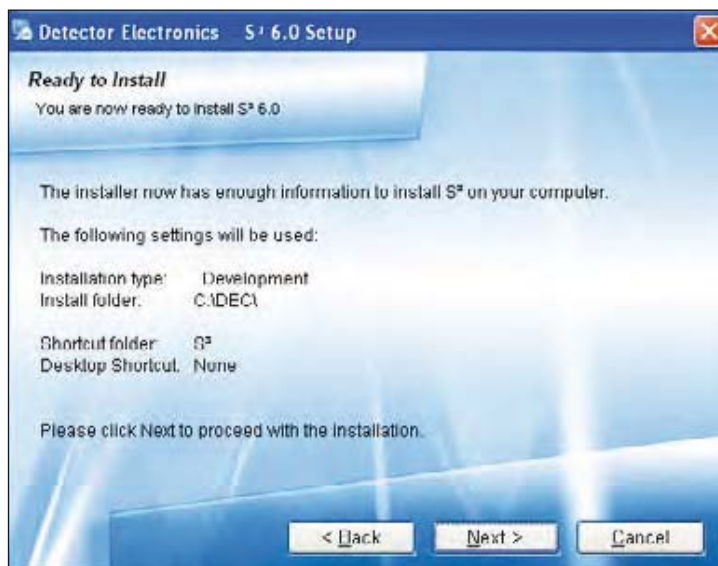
Detector Electronics $S^3$ 6.0 Setup

Ready to Install

You are now ready to install $S^3$ 6.0

The installer now has enough information to install $S^3$ on your computer.

The following settings will be used:

Installation type: Development
Install folder: C:\DEC\

Shortcut folder: $S^3$
Desktop Shortcut: None

Please click Next to proceed with the installation.

< Back Next > Cancel